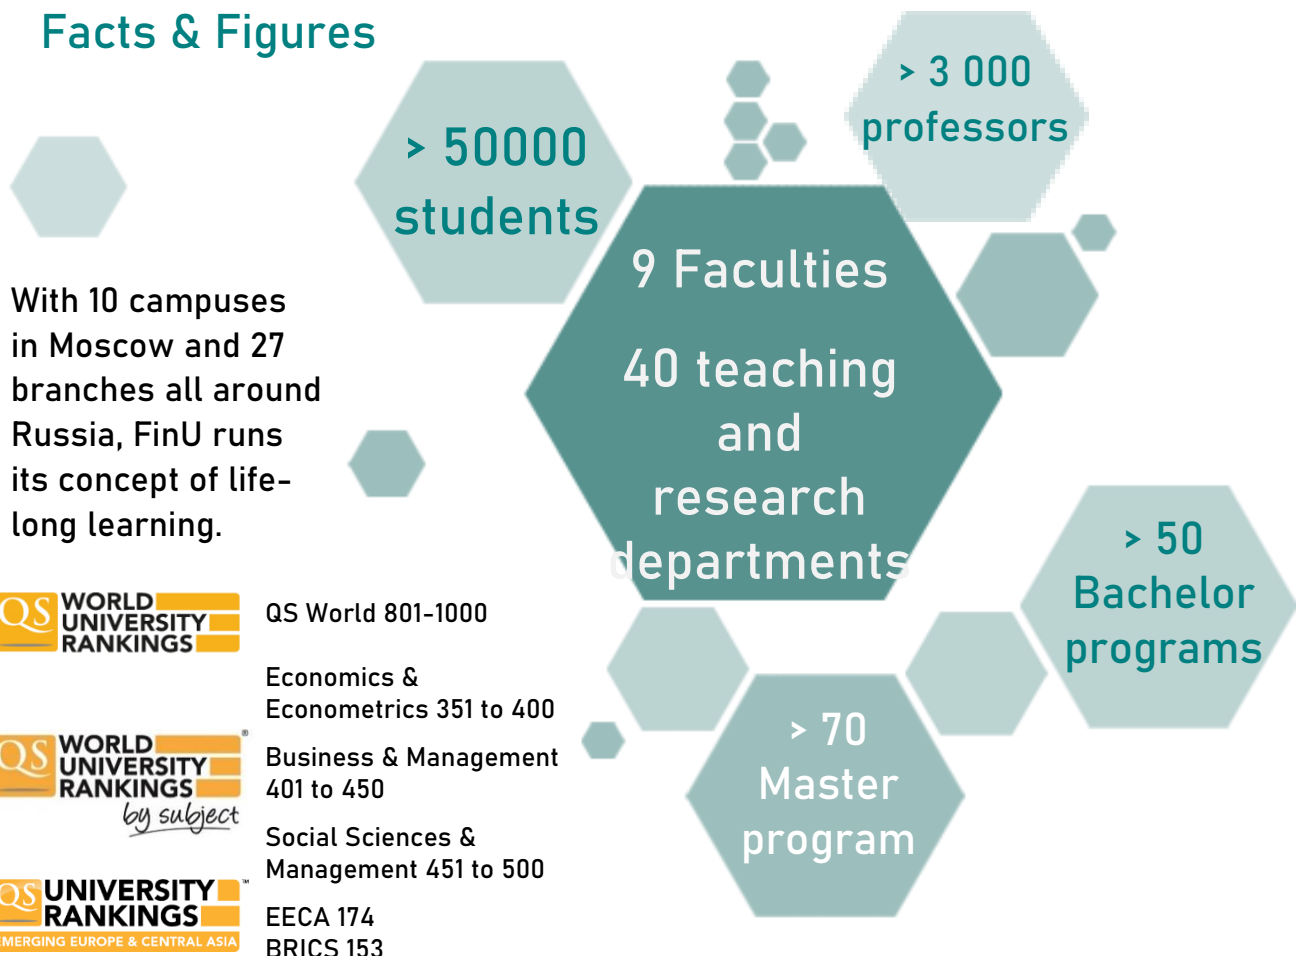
Facts & Figures

> 50000 students

> 3 000 professors

9 Faculties

40 teaching and research departments

With 10 campuses in Moscow and 27 branches all around Russia, FinU runs its concept of life-long learning.

> 50 Bachelor programs

> 70 Master program

QS WORLD UNIVERSITY RANKINGS

QS World 801-1000

QS WORLD UNIVERSITY RANKINGS by subject

Economics & Econometrics 351 to 400

Business & Management 401 to 450

Social Sciences & Management 451 to 500

QS UNIVERSITY RANKINGS EMERGING EUROPE & CENTRAL ASIA

EECA 174

BRICS 153